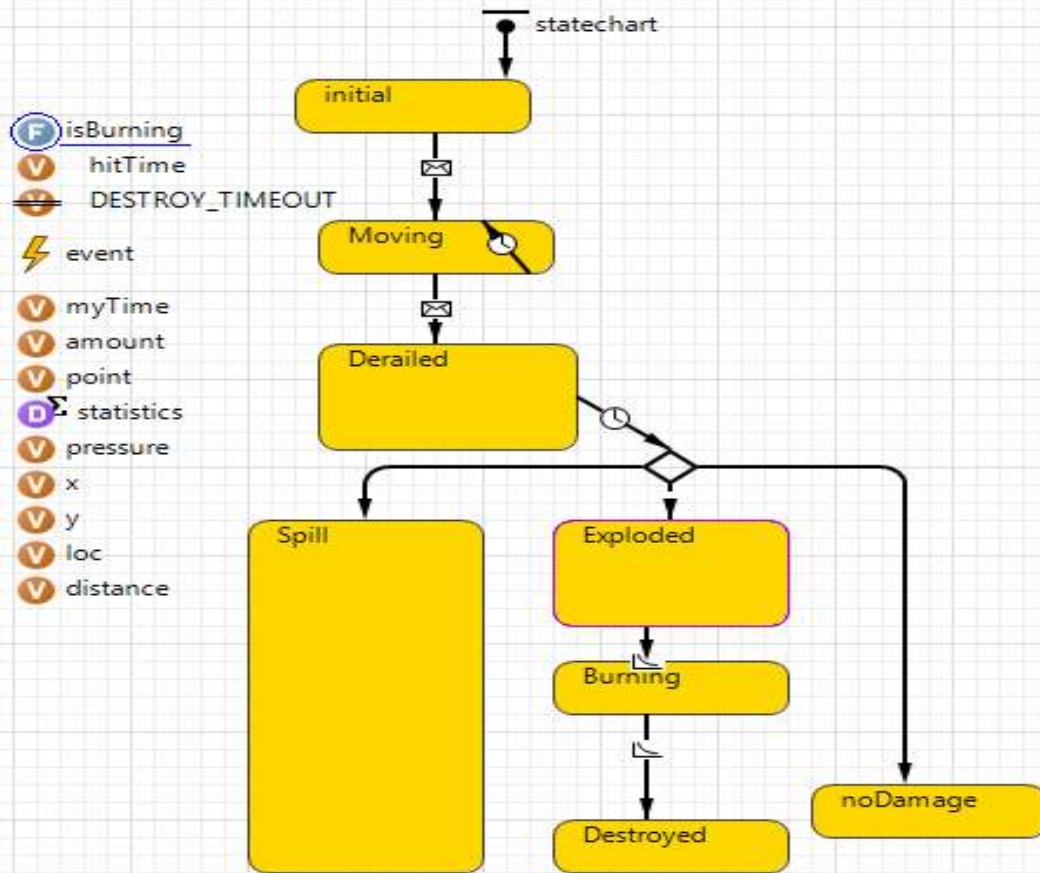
statechart

initial

F isBurning
V hitTime
V DESTROY_TIMEOUT

event

V myTime
V amount
V point
D Σ statistics
V pressure
V x
V y
V loc
V distance

Moving

Derailed

Spill

Exploded

Burning

Destroyed

noDamage